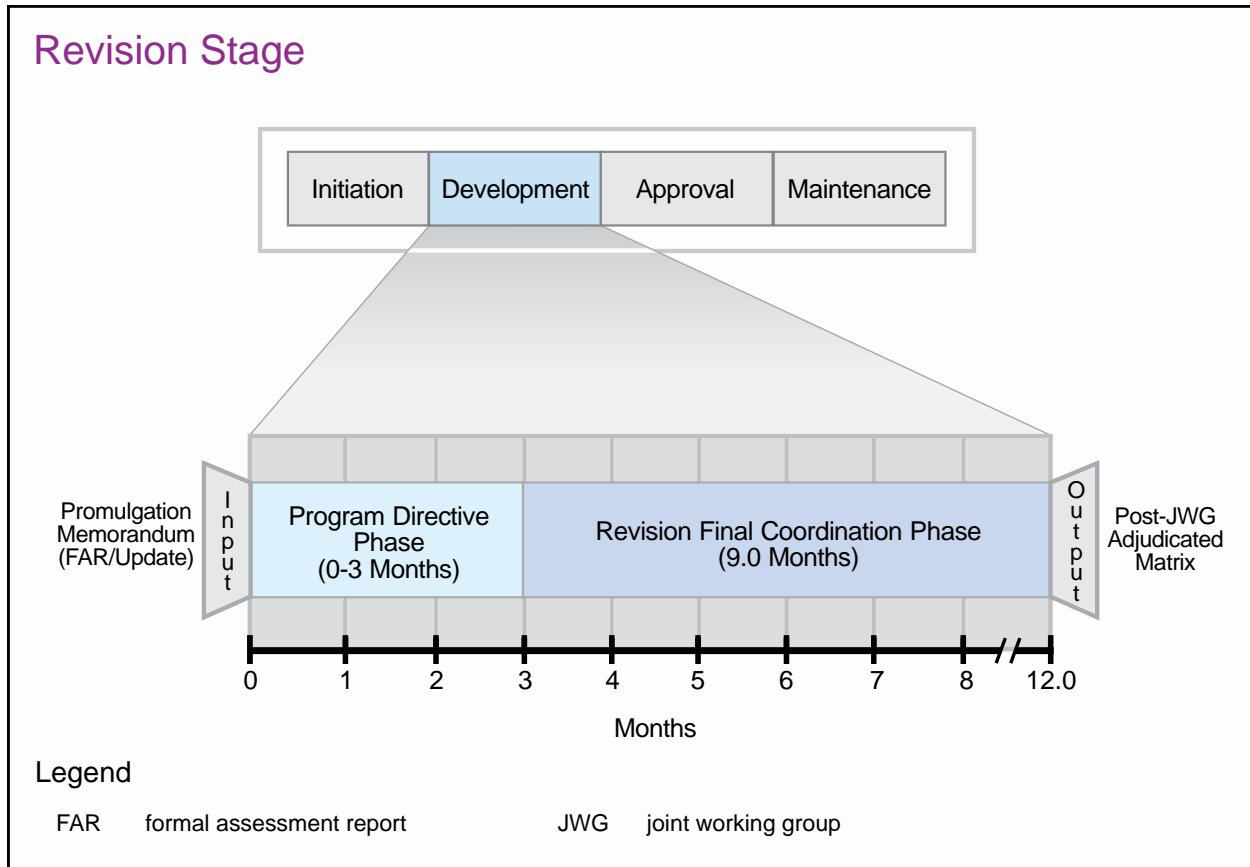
Revision Stage

Initiation

Development

Approval

Maintenance

Promulgation Memorandum (FAR/Update)

Input

Program Directive Phase (0-3 Months)

Revision Final Coordination Phase (9.0 Months)

Output

Post-JWG Adjudicated Matrix

0 1 2 3 4 5 6 7 8 12.0

Months

Legend

FAR formal assessment report

JWG joint working group